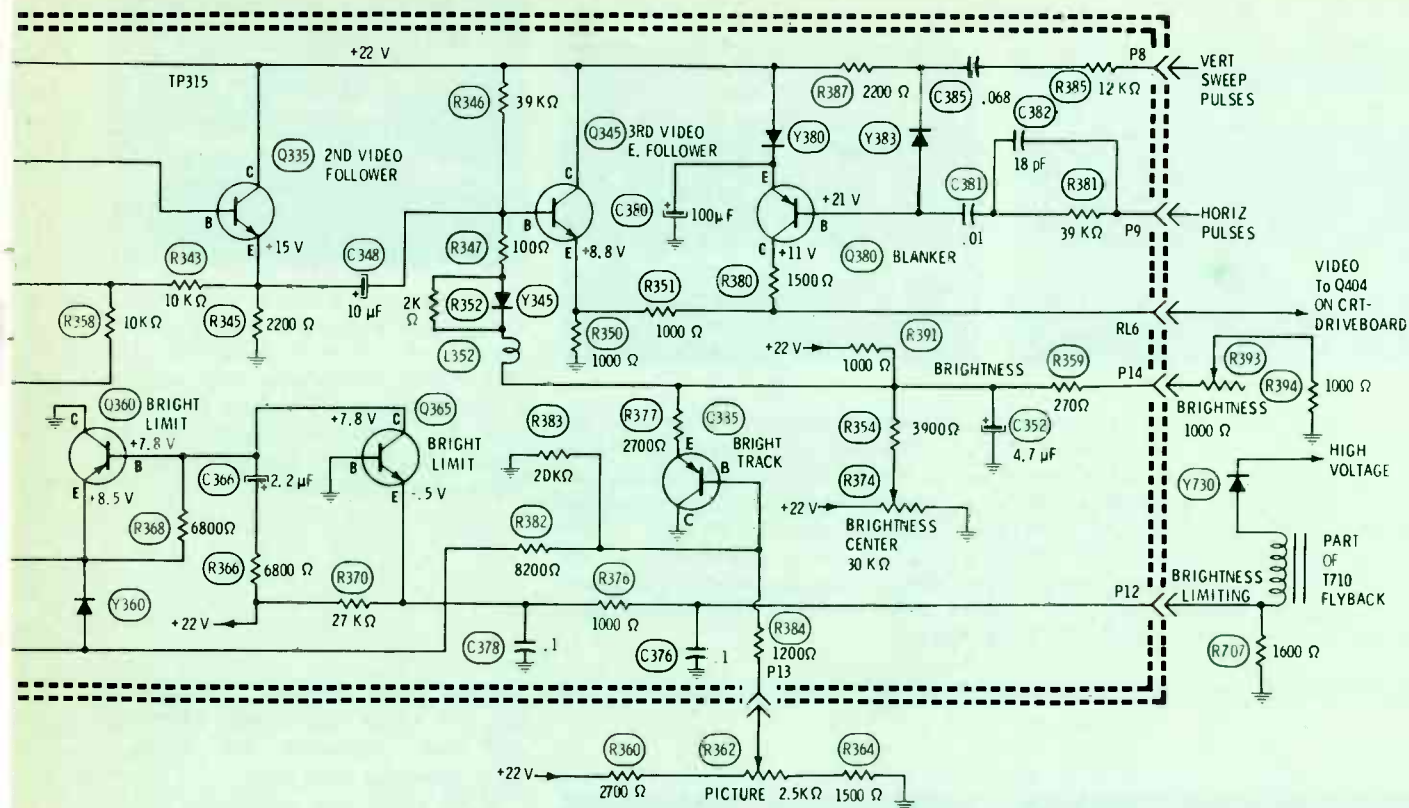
+22 V
TP315
Q335 2ND VIDEO FOLLOWER
C
B
E +15 V
R343 10 KΩ
R345 2200 Ω
R358 10KΩ
C348 10 μF
R346 39 KΩ
R347 100Ω
2K Ω R352
Y345
L352
Q345 3RD VIDEO E. FOLLOWER
C
B
E +8.8 V
R350 1000 Ω
R351 1000 Ω
C380 100μF
Y380
E
C +11 V
+21 V
B
R380 1500 Ω
Q380 BLANKER
R387 2200 Ω
C385 .068
Y383
R385 12 KΩ
P8
VERT SWEEP PULSES
C382 18 pF
C381 .01
R381 39 KΩ
P9
HORIZ PULSES
RL6
VIDEO To Q404 ON CRT-DRIVEBOARD
+22 V
R391 1000 Ω
BRIGHTNESS
R359 270Ω
P14
R393
BRIGHTNESS 1000 Ω
R394 1000 Ω
HIGH VOLTAGE
Y730
R354 3900Ω
C352 4.7 μF
R374
+22 V
BRIGHTNESS CENTER 30 KΩ
Q360 BRIGHT LIMIT
C
+7.8 V
B
E +8.5 V
R368 6800Ω
Y360
C366 2.2 μF
R366 6800 Ω
+22 V
Q365 +7.8 V C BRIGHT LIMIT
B
E -.5 V
R370 27 KΩ
R383 2DKΩ
R382 8200Ω
R377 2700Ω
E
Q335 BRIGHT TRACK
B
C
R376 1000 Ω
C378 .1
C376 .1
R384 1200Ω
P13
P12
BRIGHTNESS LIMITING
PART OF T710 FLYBACK
R707 1600 Ω
+22 V
R360 2700 Ω
R362 PICTURE 2.5KΩ
R364 1500 Ω